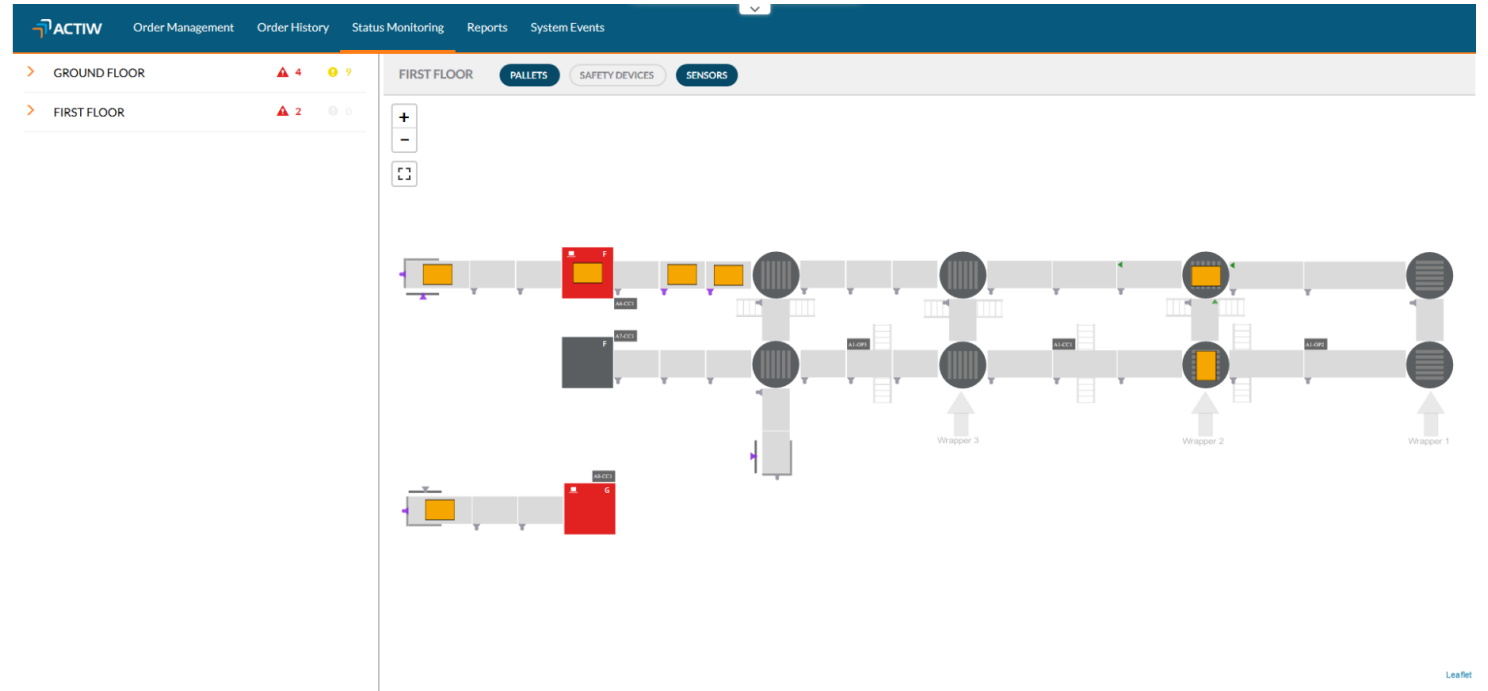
ACTIW Order Management Order History Status Monitoring Reports System Events

GROUND FLOOR 4 9

FIRST FLOOR 2 0

FIRST FLOOR PALLETS SAFETY DEVICES SENSORS

+
−

F
A6-CC1
A7-CC1
F
A1-OP3
A1-CC1
A1-OP2
Wrapper 3
Wrapper 2
Wrapper 1
A8-CC1
G

Leaflet